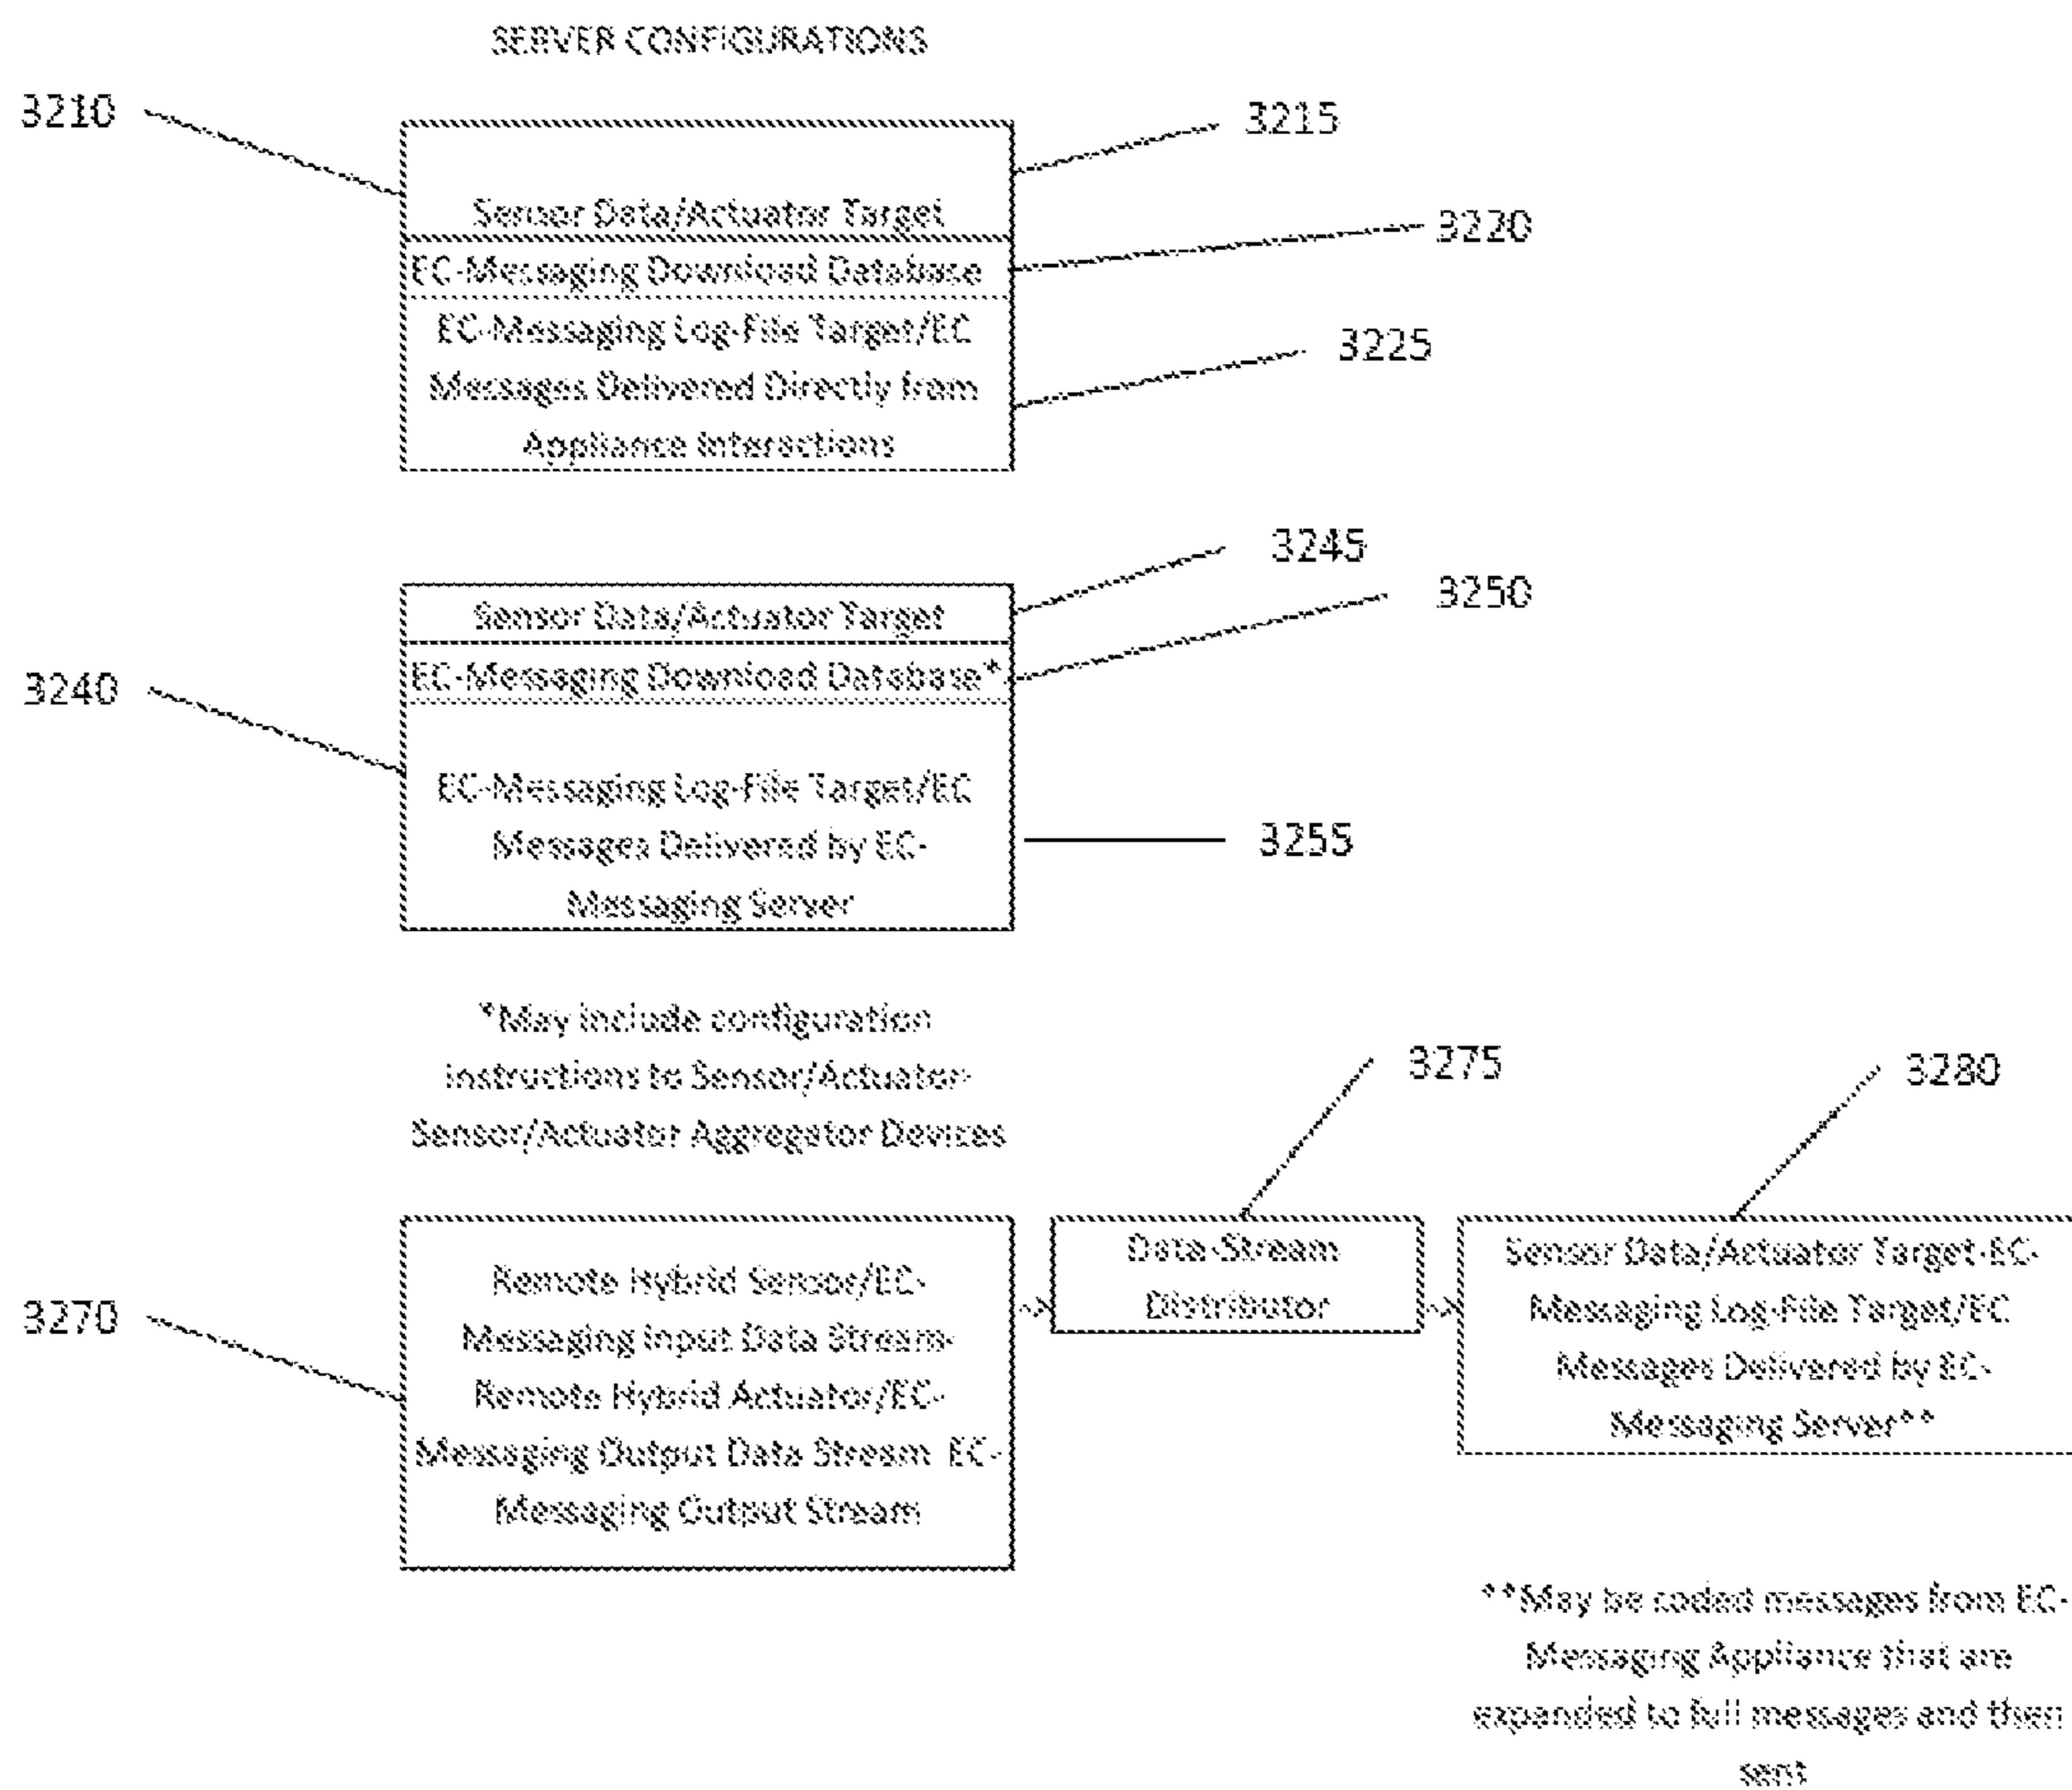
SERVER CONFIGURATIONS

3210

3215

Sensor Data/Actuator Target

3220

EC-Messaging Download Database

EC-Messaging Log-File Target/EC Messages Delivered Directly from Appliance Interactions

3225

3245

3250

Sensor Data/Actuator Target

EC-Messaging Download Database*

3240

EC-Messaging Log-File Target/EC Messages Delivered by EC-Messaging Server

3255

*May include configuration instructions to Sensor/Actuator-Sensor/Actuator Aggregator Devices

3275

3280

3270

Remote Hybrid Sensor/EC-Messaging Input Data Stream-Remote Hybrid Actuator/EC-Messaging Output Data Stream EC-Messaging Output Stream

Data-Stream Distributor

Sensor Data/Actuator Target-EC-Messaging Log-File Target/EC Messages Delivered by EC-Messaging Server**

**May be coded messages from EC-Messaging Appliance that are expanded to full messages and then sent